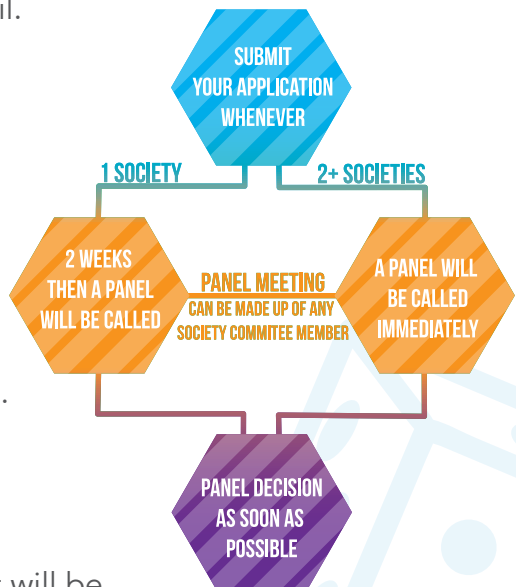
ul.

SUBMIT YOUR APPLICATION WHENEVER

1 SOCIETY

2+ SOCIETIES

2 WEEKS THEN A PANEL WILL BE CALLED

PANEL MEETING
CAN BE MADE UP OF ANY SOCIETY COMMITEE MEMBER

A PANEL WILL BE CALLED IMMEDIATELY

.

PANEL DECISION AS SOON AS POSSIBLE

s will be